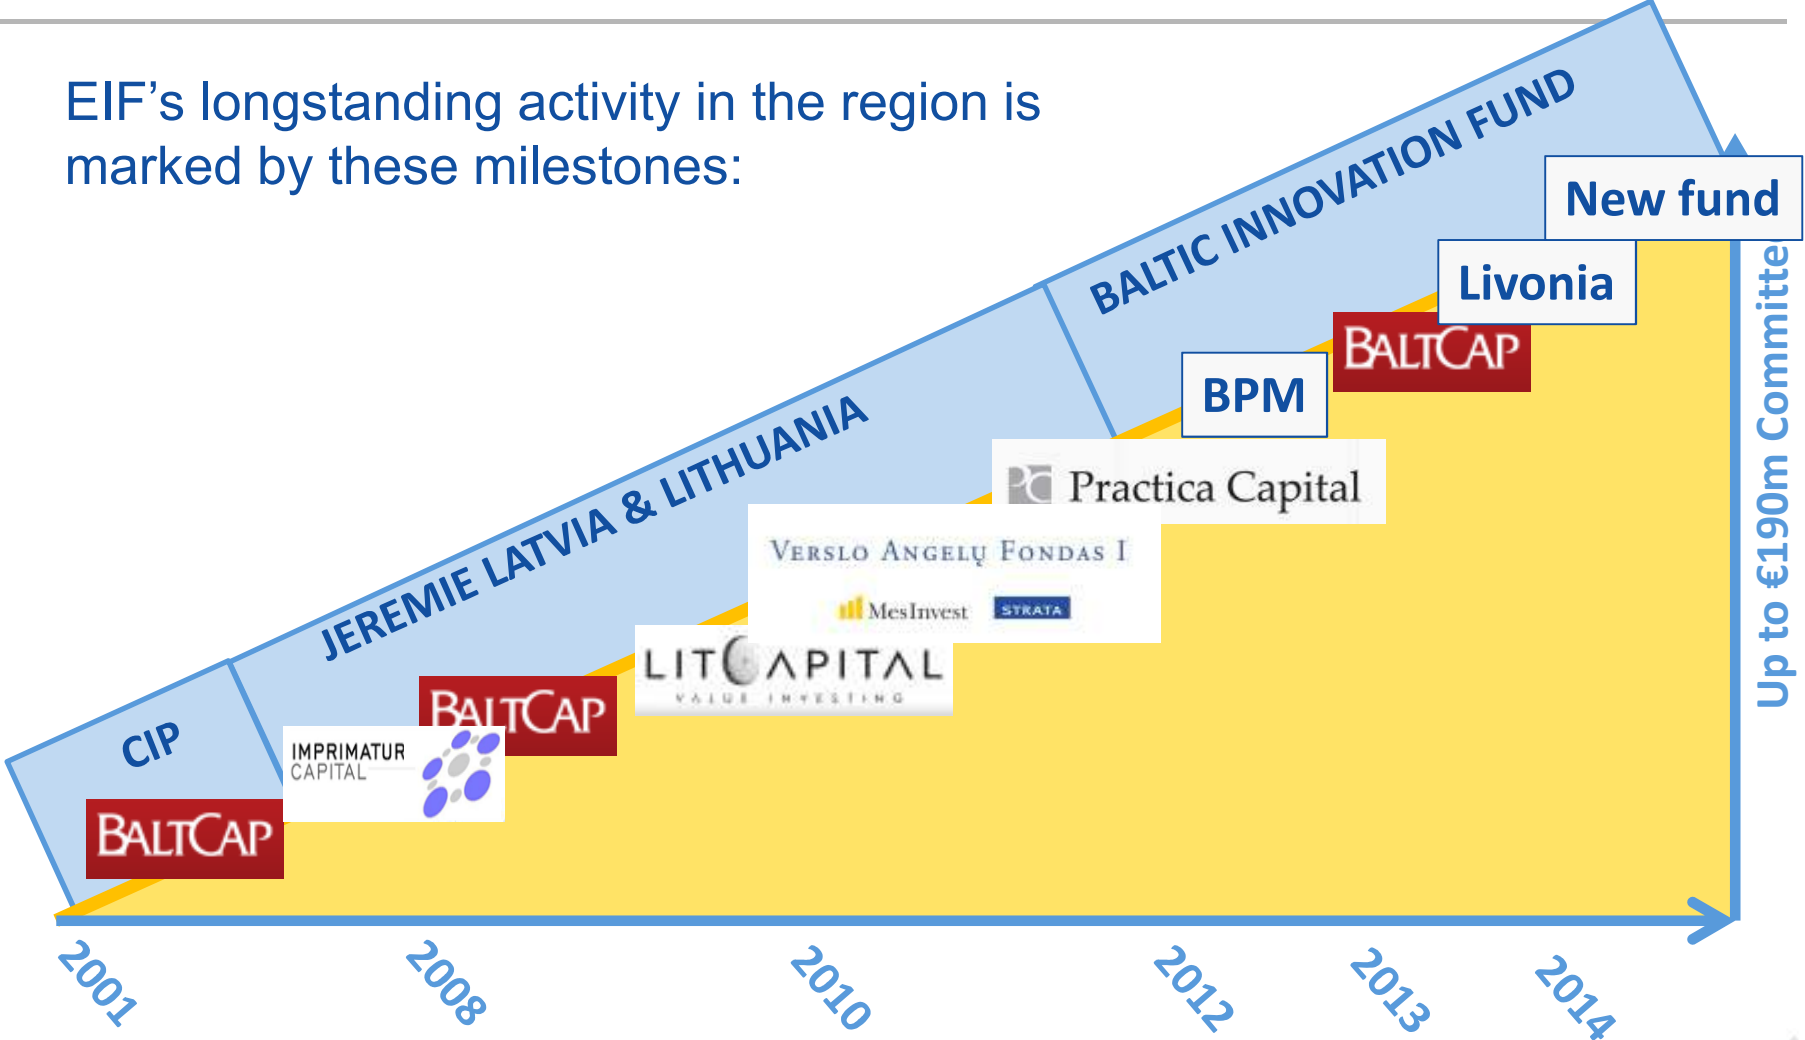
EIF's longstanding activity in the region is marked by these milestones:

BALTIC INNOVATION FUND

JEREMIE LATVIA & LITHUANIA

CIP

New fund

Livonia

BALTCAP

BPM

Practica Capital

VERSLO ANGELŲ FONDAS I

MesInvest STRATA

LITCAPITAL VALUE INVESTING

BALTCAP

IMPRIMATUR CAPITAL

BALTCAP

Up to €190m Committe

2001 2008 2010 2012 2013 2014